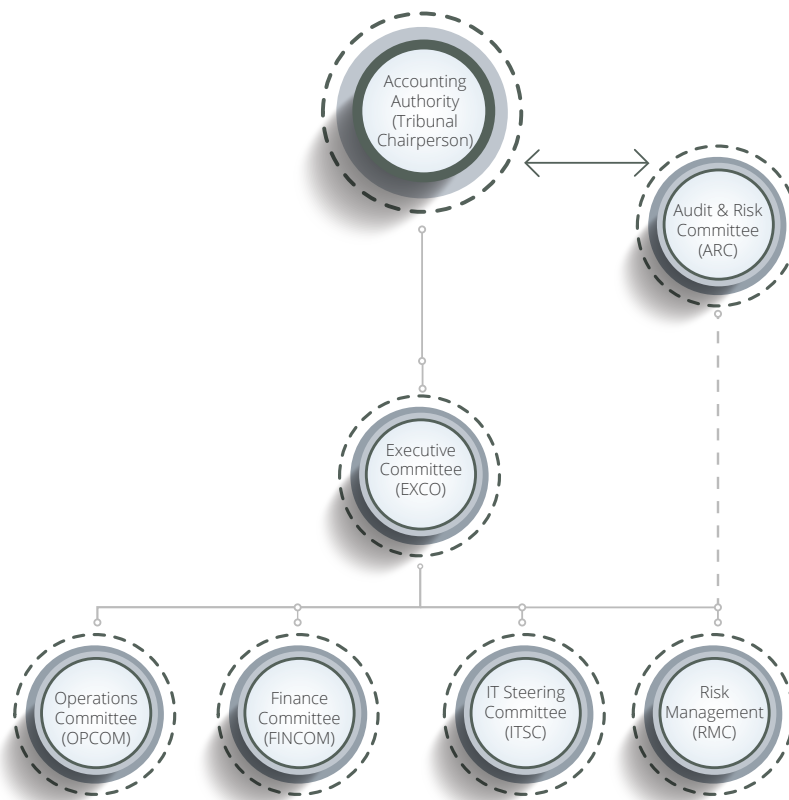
Accounting Authority (Tribunal Chairperson)

Audit & Risk Committee (ARC)

Executive Committee (EXCO)

Operations Committee (OPCOM)

Finance Committee (FINCOM)

IT Steering Committee (ITSC)

Risk Management (RMC)